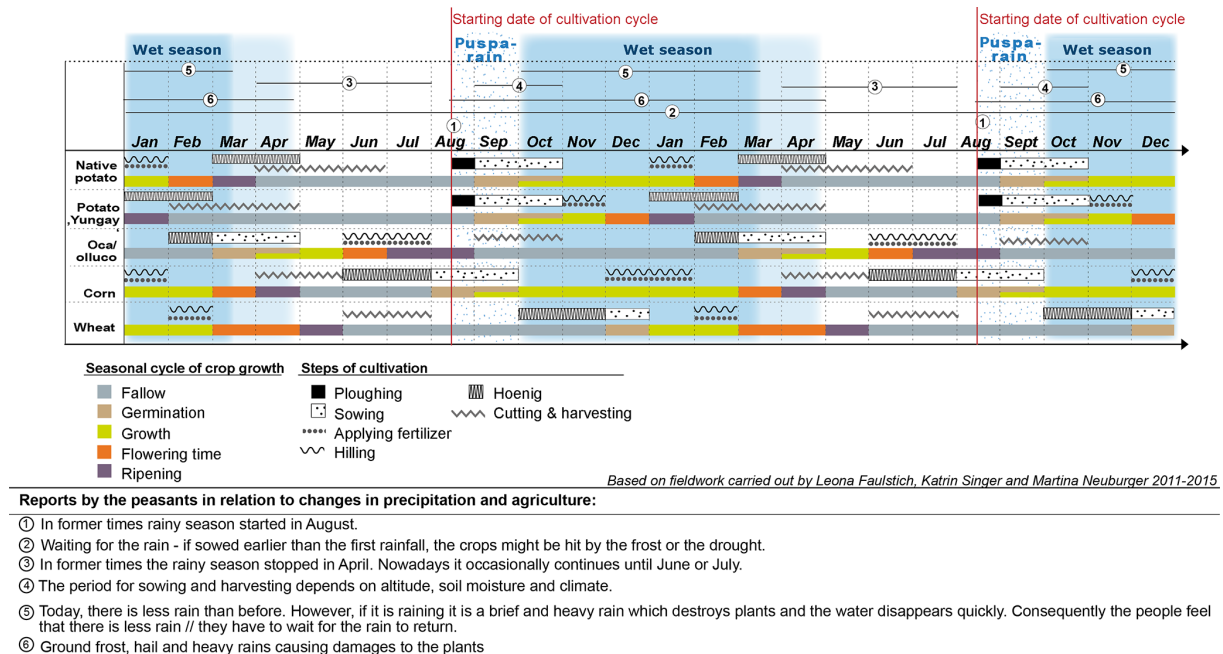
Starting date of cultivation cycle

Starting date of cultivation cycle

Wet season

Puspa-rain

Wet season

Puspa-rain

Wet season

5 3 4 5 6 6 2 3 4 5 6

1 1

Jan Feb Mar Apr May Jun Jul Aug Sep Oct Nov Dec Jan Feb Mar Apr May Jun Jul Aug Sept Oct Nov Dec

Native potato

Potato ,Yungay'

Oca/ olluco

Corn

Wheat

Seasonal cycle of crop growth

Fallow

Germination

Growth

Flowering time

Ripening

Steps of cultivation

Ploughing

Sowing

Applying fertilizer

Hilling

Hoenig

Cutting & harvesting

Based on fieldwork carried out by Leona Faulstich, Katrin Singer and Martina Neuburger 2011-2015

Reports by the peasants in relation to changes in precipitation and agriculture:

① In former times rainy season started in August.

② Waiting for the rain - if sowed earlier than the first rainfall, the crops might be hit by the frost or the drought.

③ In former times the rainy season stopped in April. Nowadays it occasionally continues until June or July.

④ The period for sowing and harvesting depends on altitude, soil moisture and climate.

⑤ Today, there is less rain than before. However, if it is raining it is a brief and heavy rain which destroys plants and the water disappears quickly. Consequently the people feel that there is less rain // they have to wait for the rain to return.

⑥ Ground frost, hail and heavy rains causing damages to the plants